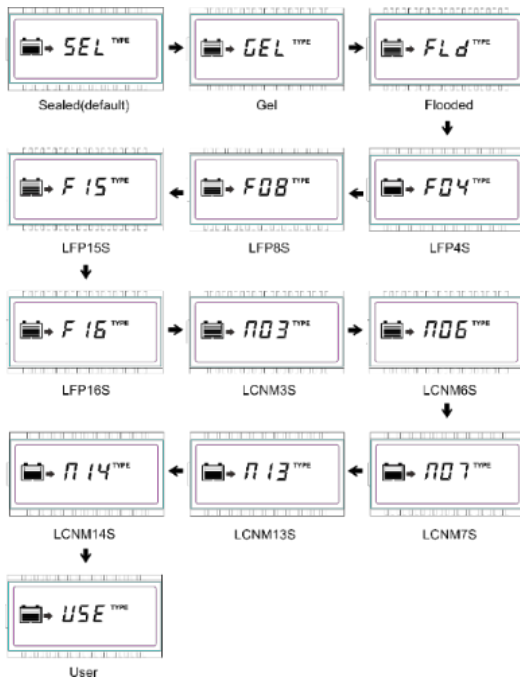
SEL TYPE
Sealed(default)

GEL TYPE
Gel

FLd TYPE
Flooded

F04 TYPE
LFP4S

F08 TYPE
LFP8S

F15 TYPE
LFP15S

F16 TYPE
LFP16S

N03 TYPE
LCNM3S

N06 TYPE
LCNM6S

N07 TYPE
LCNM7S

N13 TYPE
LCNM13S

N14 TYPE
LCNM14S

USE TYPE
User